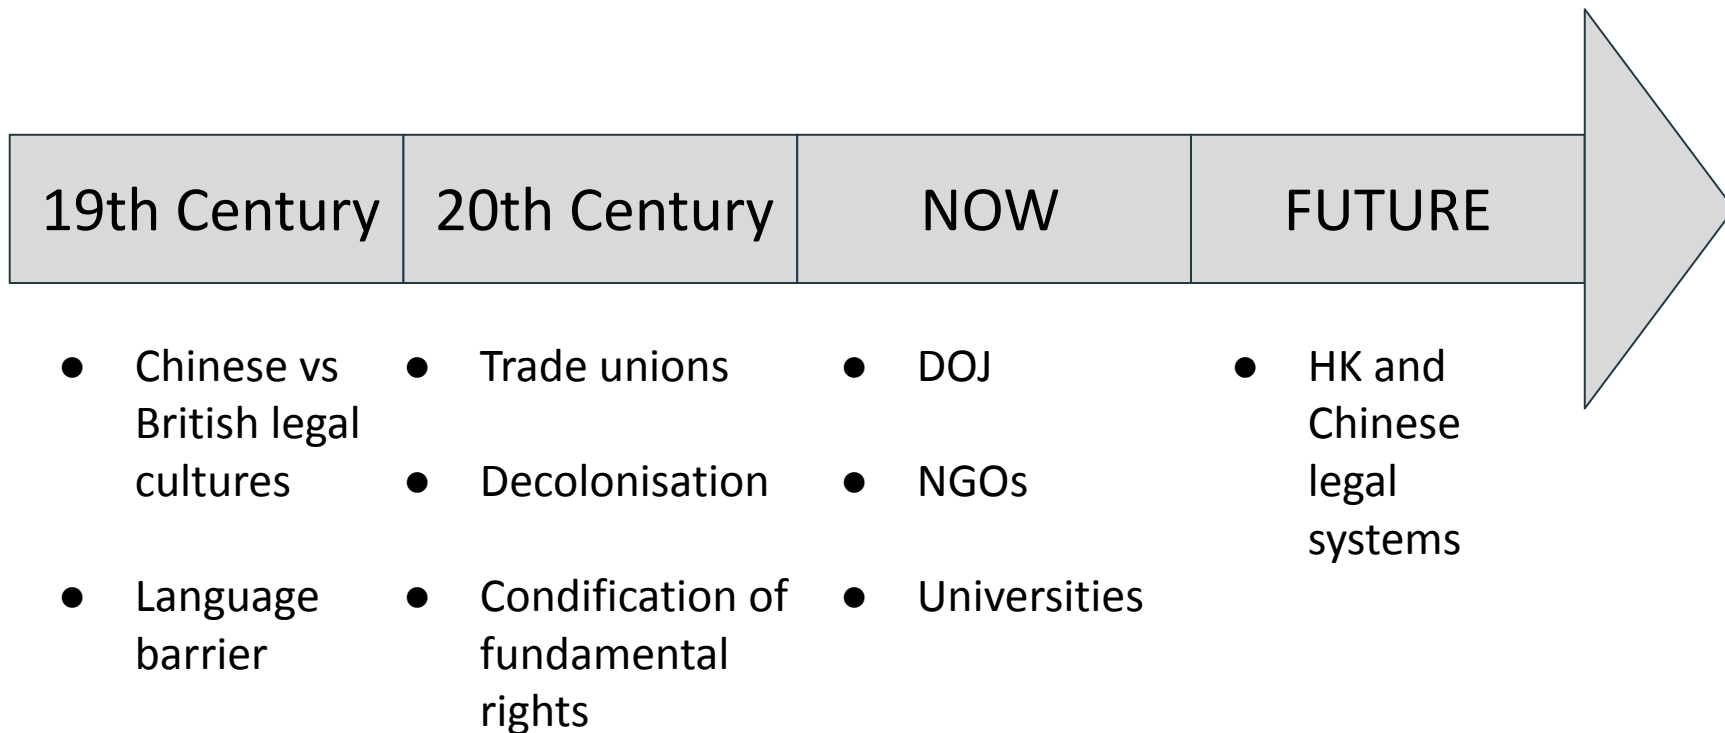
19th Century | 20th Century | NOW | FUTURE

- Chinese vs British legal cultures
- Language barrier

- Trade unions
- Decolonisation
- Condification of fundamental rights

- DOJ
- NGOs
- Universities

- HK and Chinese legal systems